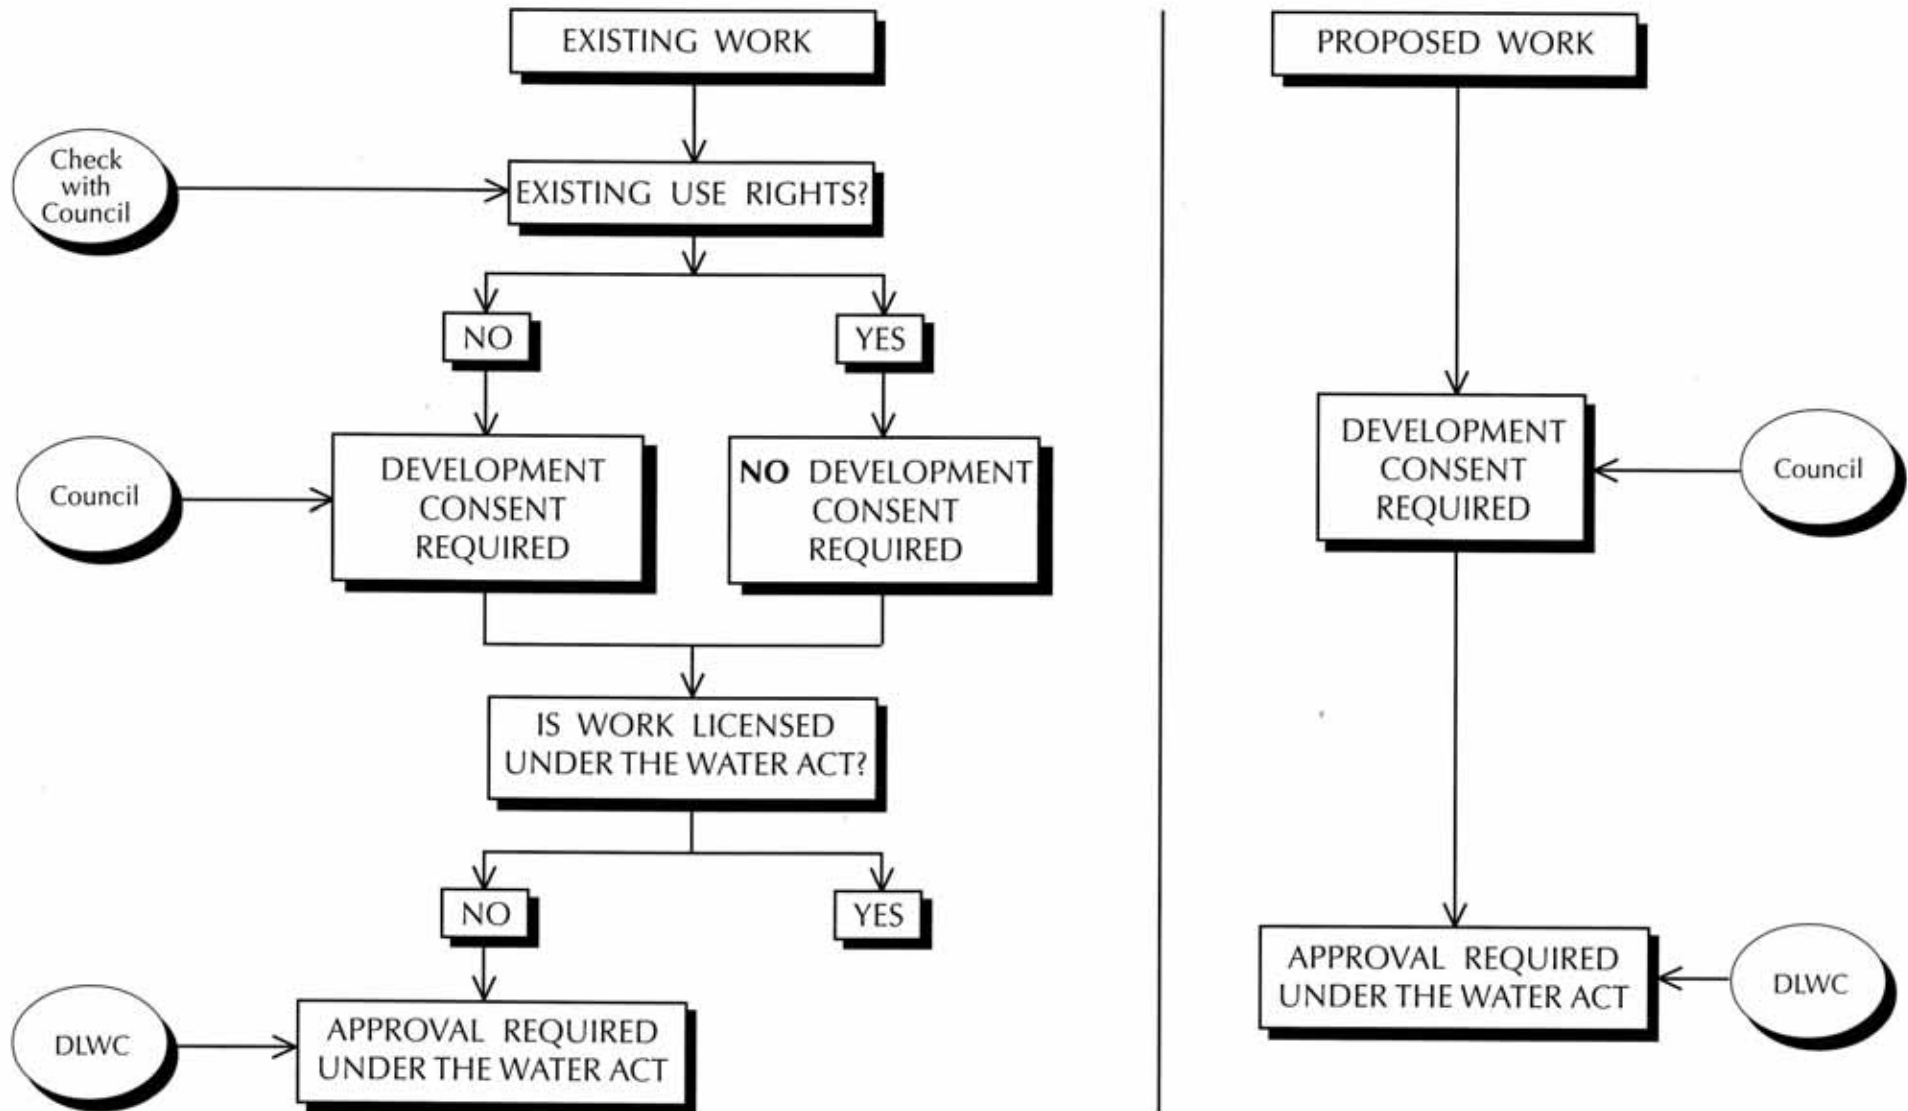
EXISTING WORK

Check with Council

EXISTING USE RIGHTS?

NO

YES

Council

DEVELOPMENT CONSENT REQUIRED

NO DEVELOPMENT CONSENT REQUIRED

IS WORK LICENSED UNDER THE WATER ACT?

NO

YES

DLWC

APPROVAL REQUIRED UNDER THE WATER ACT

PROPOSED WORK

DEVELOPMENT CONSENT REQUIRED

Council

APPROVAL REQUIRED UNDER THE WATER ACT

DLWC